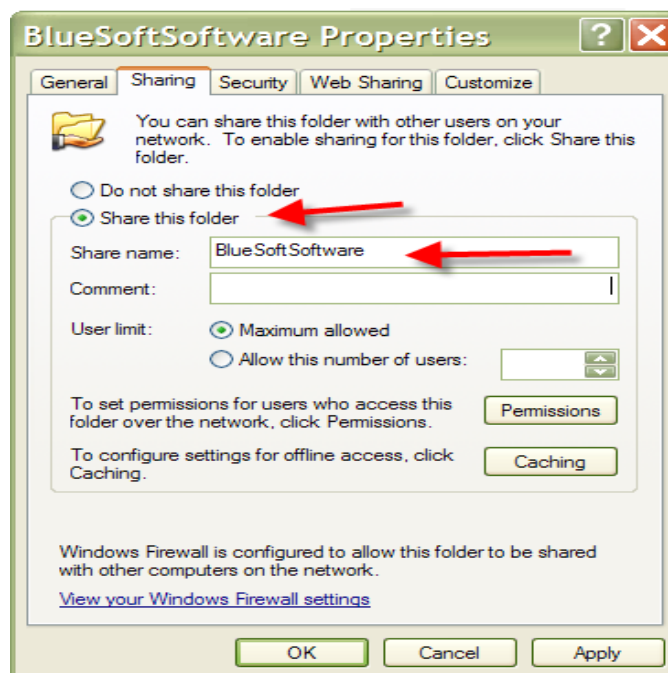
BlueSoftSoftware Properties

? X

General | Sharing | Security | Web Sharing | Customize

You can share this folder with other users on your network. To enable sharing for this folder, click Share this folder.

Do not share this folder

Share this folder

Share name: BlueSoftSoftware

Comment:

User limit: Maximum allowed

Allow this number of users:

To set permissions for users who access this folder over the network, click Permissions.

Permissions

To configure settings for offline access, click Caching.

Caching

Windows Firewall is configured to allow this folder to be shared with other computers on the network.

View your Windows Firewall settings

OK | Cancel | Apply